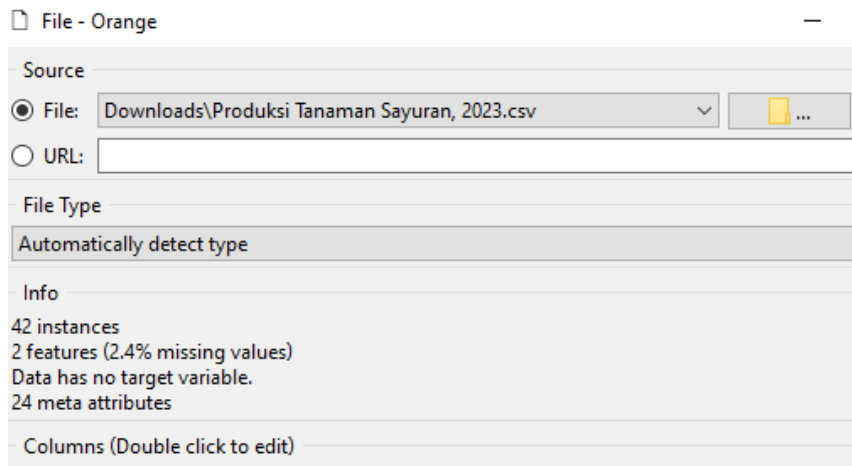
File - Orange

Source

File: Downloads\Produksi Tanaman Sayuran, 2023.csv

...

URL:

File Type

Automatically detect type

Info

42 instances
2 features (2.4% missing values)
Data has no target variable.
24 meta attributes

Columns (Double click to edit)